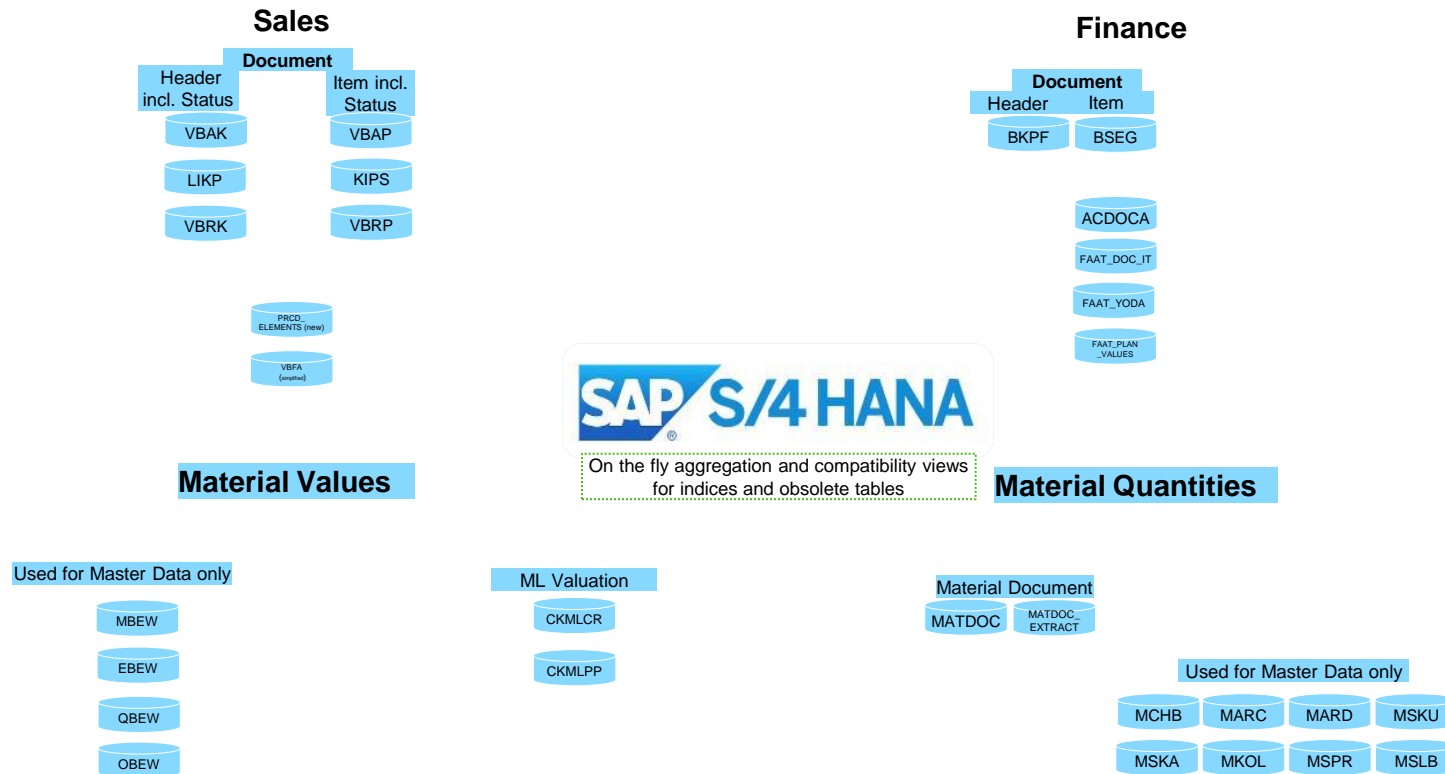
Sales

Document

Header incl. Status

Item incl. Status

VBAK

VBAP

LIKP

KIPS

VBRK

VBRP

PRCD_ ELEMENTS (new)

VBFA (simplified)

Finance

Document

Header

Item

BKPF

BSEG

ACDOCA

FAAT_DOC_IT

FAAT_YODA

FAAT_PLAN _VALUES

SAP S/4HANA

On the fly aggregation and compatibility views for indices and obsolete tables

Material Values

Material Quantities

Used for Master Data only

MBEW

EBEW

QBEW

OBEW

ML Valuation

CKMLCR

CKMLPP

Material Document

MATDOC

MATDOC_ EXTRACT

Used for Master Data only

MCHB

MARC

MARD

MSKU

MSKA

MKOL

MSPR

MSLB